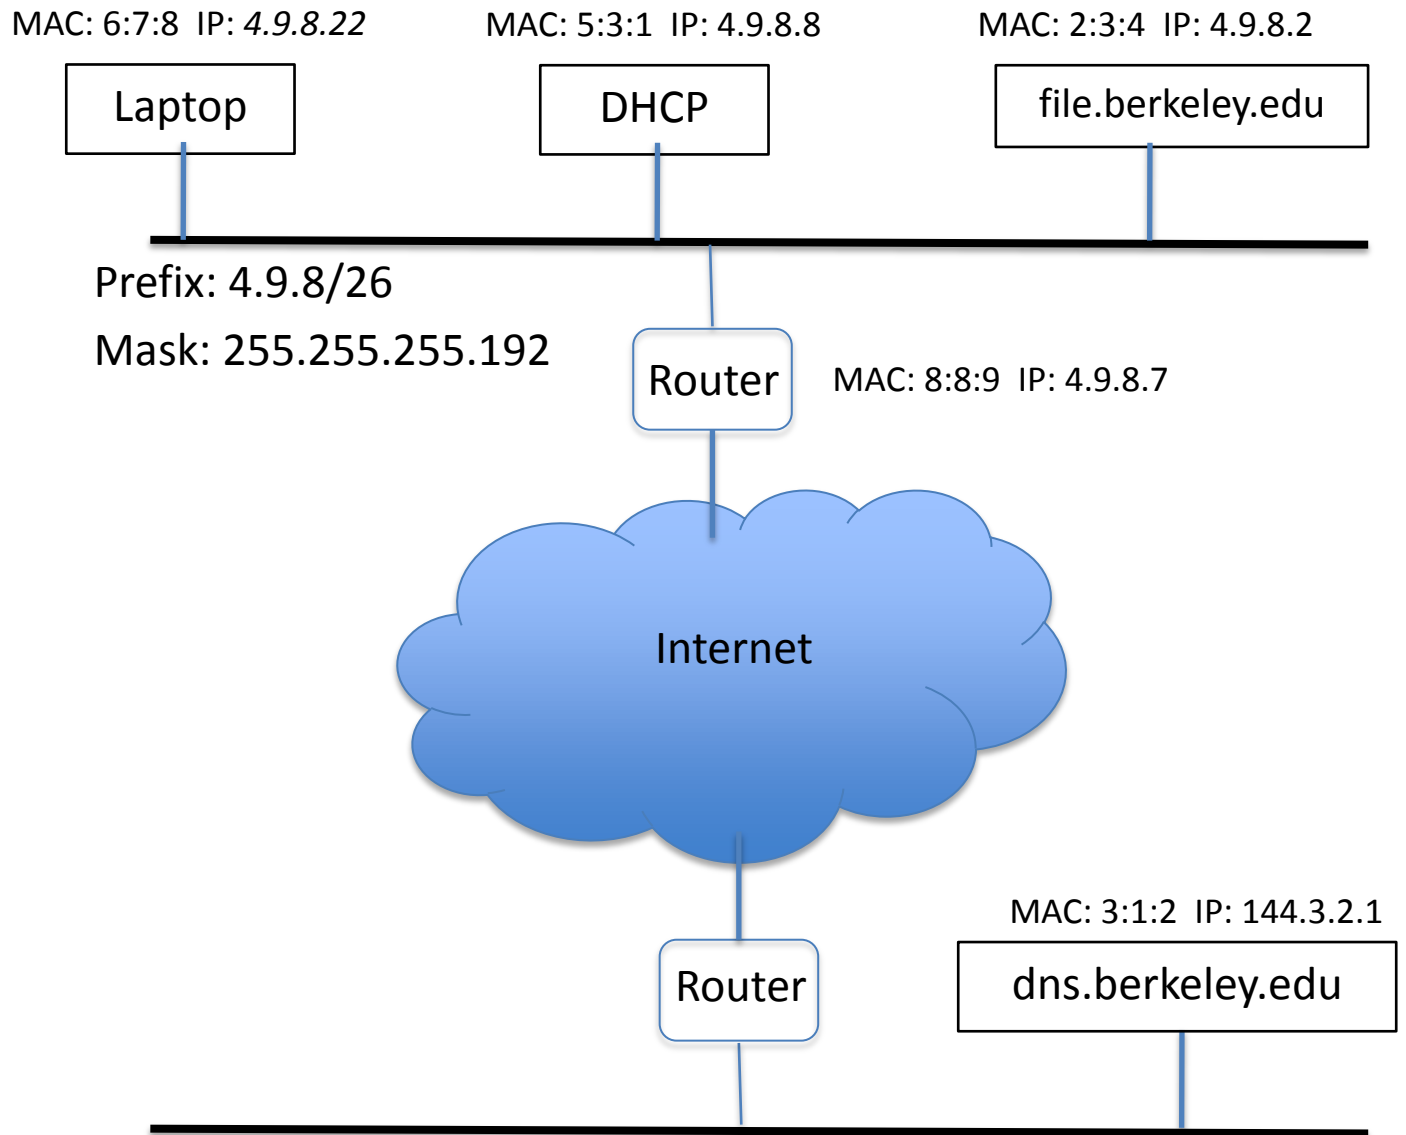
MAC: 6:7:8 IP: *4.9.8.22*

Laptop

MAC: 5:3:1 IP: 4.9.8.8

DHCP

MAC: 2:3:4 IP: 4.9.8.2

file.berkeley.edu

Prefix: 4.9.8/26

Mask: 255.255.255.192

Router

MAC: 8:8:9 IP: 4.9.8.7

Internet

MAC: 3:1:2 IP: 144.3.2.1

Router

dns.berkeley.edu